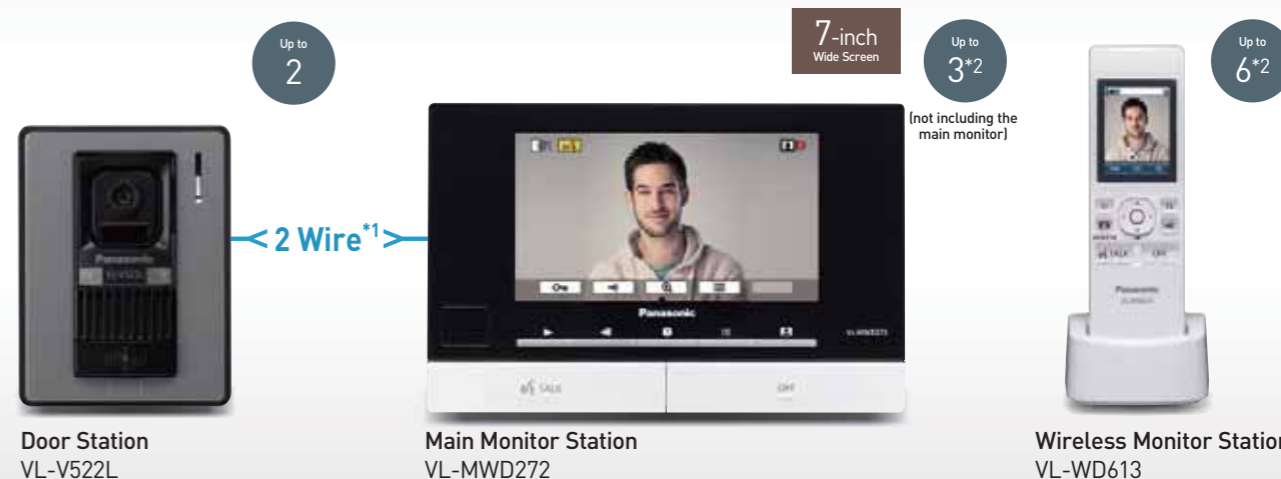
Up to
2

7-inch
Wide Screen

Up to
$3^{*2}$
(not including the main monitor)

Up to
$6^{*2}$

Panasonic

< 2 Wire$^{*1}$ >

Panasonic

TALK

OFF

Panasonic

TALK

OFF

Panasonic

Door Station
VL-V522L

Main Monitor Station
VL-MWD272

Wireless Monitor Station
VL-WD613